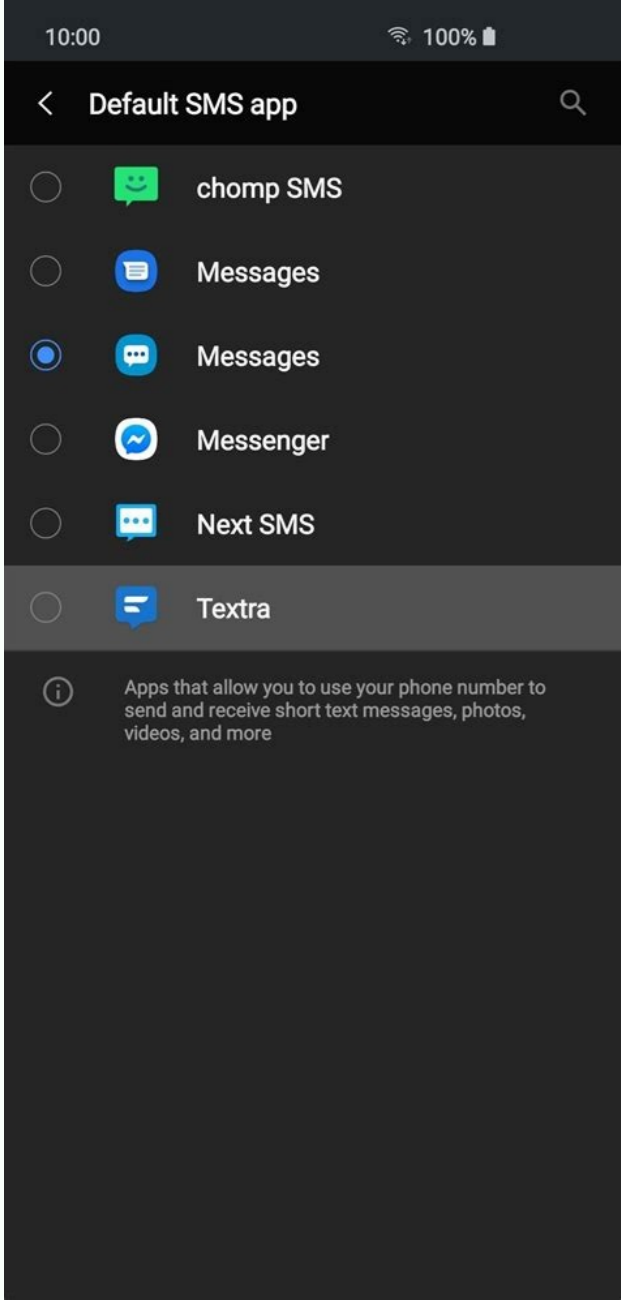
10:00

100%

Default SMS app

chomp SMS

Messages

Messages

Messenger

Next SMS

Textra

Apps that allow you to use your phone number to send and receive short text messages, photos, videos, and more